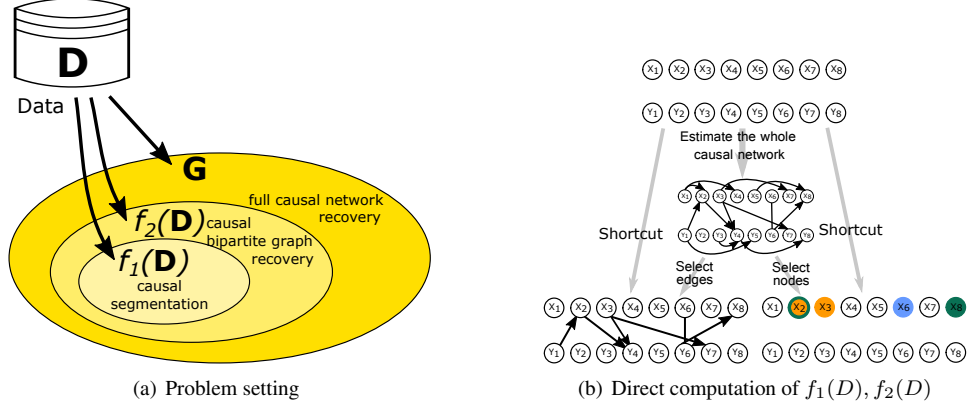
D

Data

G

full causal network recovery

$f_2$(D) causal bipartite graph recovery

$f_1$(D) causal segmentation

(a) Problem setting

$X_1$ $X_2$ $X_3$ $X_4$ $X_5$ $X_6$ $X_7$ $X_8$

$Y_1$ $Y_2$ $Y_3$ $Y_4$ $Y_5$ $Y_6$ $Y_7$ $Y_8$

Estimate the whole causal network

$X_1$ $X_2$ $X_3$ $X_4$ $X_5$ $X_6$ $X_7$ $X_8$

$Y_1$ $Y_2$ $Y_3$ $Y_4$ $Y_5$ $Y_6$ $Y_7$ $Y_8$

Shortcut

Shortcut

Select edges

Select nodes

$X_1$ $X_2$ $X_3$ $X_4$ $X_5$ $X_6$ $X_7$ $X_8$

$Y_1$ $Y_2$ $Y_3$ $Y_4$ $Y_5$ $Y_6$ $Y_7$ $Y_8$

$X_1$ $X_2$ $X_3$ $X_4$ $X_5$ $X_6$ $X_7$ $X_8$

$Y_1$ $Y_2$ $Y_3$ $Y_4$ $Y_5$ $Y_6$ $Y_7$ $Y_8$

(b) Direct computation of $f_1(D), f_2(D)$